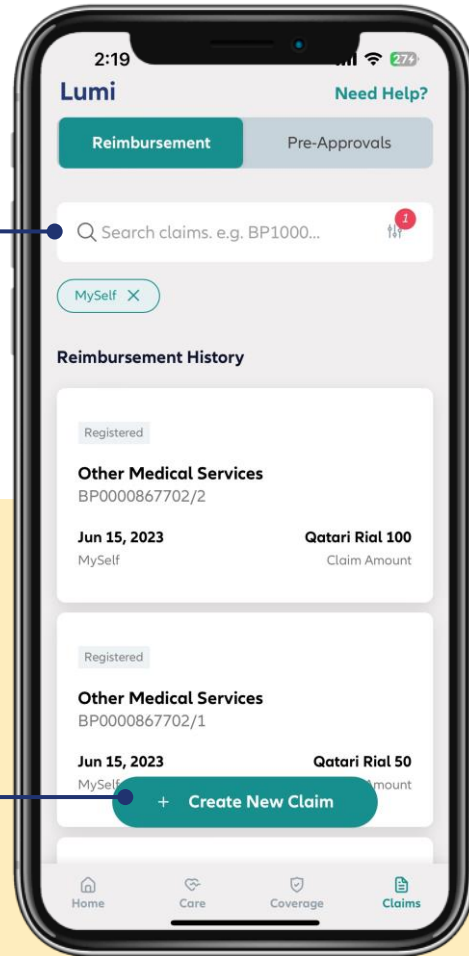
2:19

27

Lumi

Need Help?

Reimbursement

Pre-Approvals

Search claims. e.g. BP1000...

1

MySelf ✕

Reimbursement History

Registered

Other Medical Services

BP0000867702/2

Jun 15, 2023

Qatari Rial 100

MySelf

Claim Amount

Registered

Other Medical Services

BP0000867702/1

Jun 15, 2023

Qatari Rial 50

MySelf

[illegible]mount

+ Create New Claim

Home

Care

Coverage

Claims